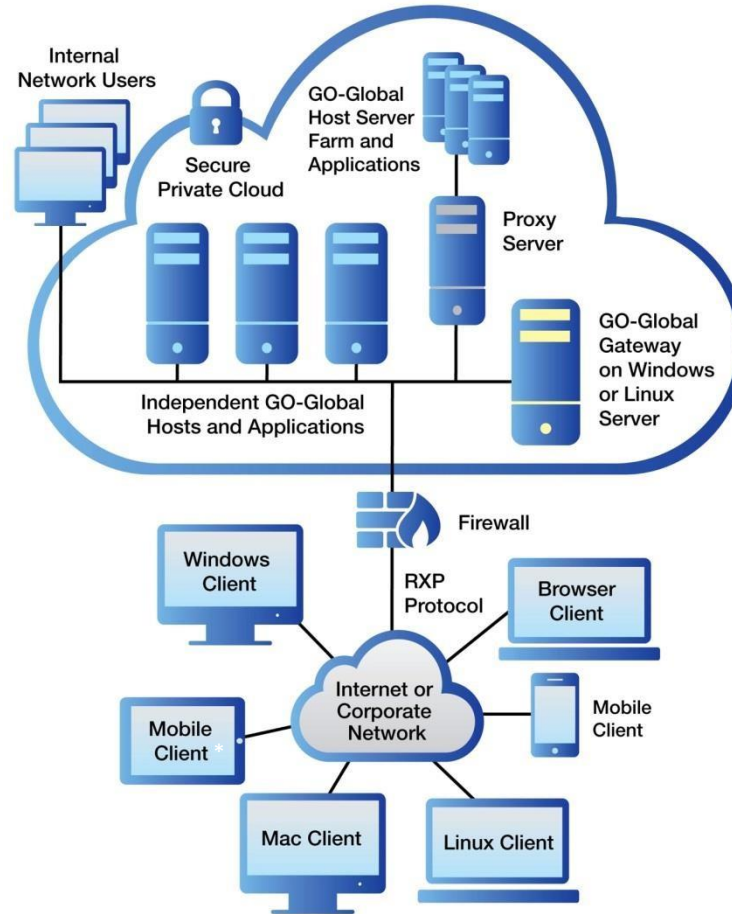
Internal Network Users

Secure Private Cloud

GO-Global Host Server Farm and Applications

Proxy Server

GO-Global Gateway on Windows or Linux Server

Independent GO-Global Hosts and Applications

Firewall

RXP Protocol

Windows Client

Browser Client

Internet or Corporate Network

Mobile Client

Mobile Client *

Mac Client

Linux Client